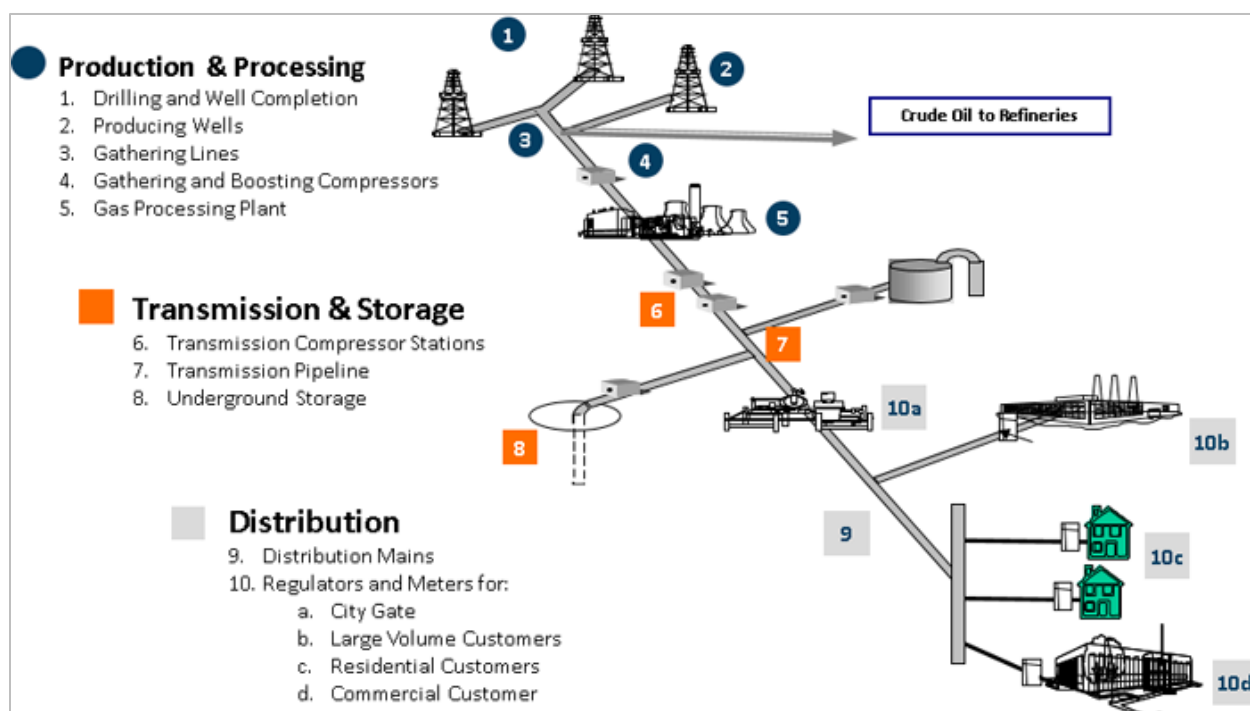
Production & Processing
1. Drilling and Well Completion
2. Producing Wells
3. Gathering Lines
4. Gathering and Boosting Compressors
5. Gas Processing Plant

Transmission & Storage
6. Transmission Compressor Stations
7. Transmission Pipeline
8. Underground Storage

Distribution
9. Distribution Mains
10. Regulators and Meters for:
a. City Gate
b. Large Volume Customers
c. Residential Customers
d. Commercial Customer

1
2
3
4
5
6
7
8
9
10a
10b
10c
10d

Crude Oil to Refineries